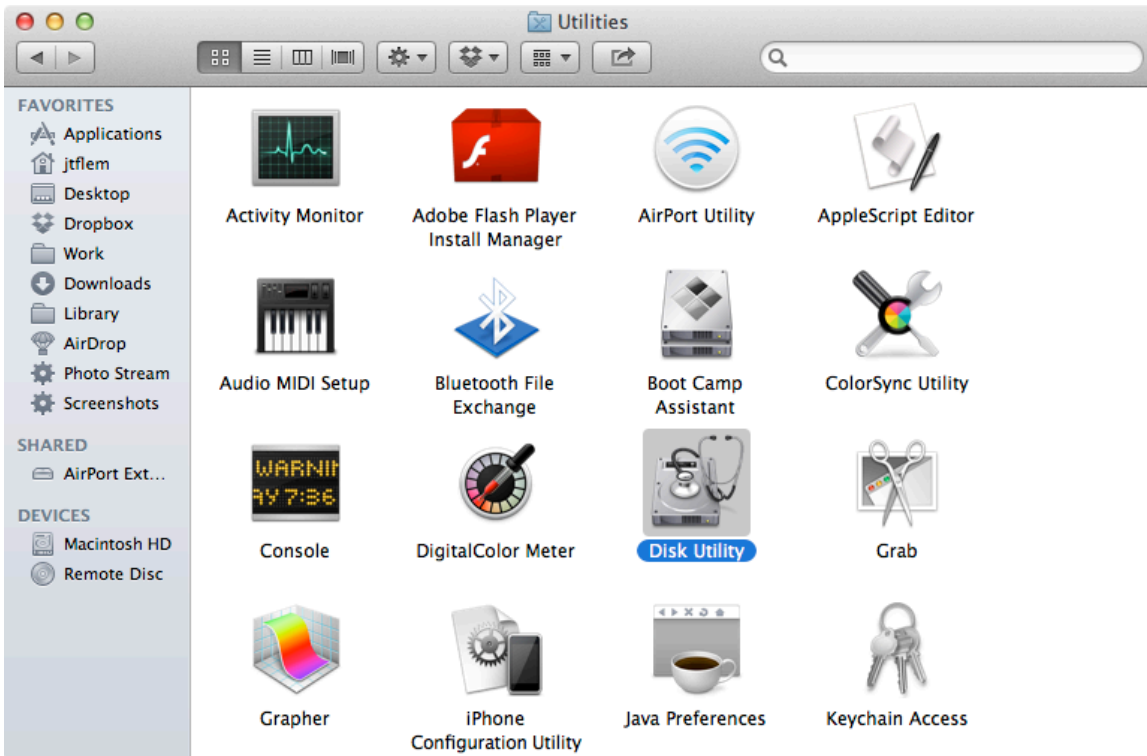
Utilities

FAVORITES
Applications
jtflem
Desktop
Dropbox
Work
Downloads
Library
AirDrop
Photo Stream
Screenshots

SHARED
AirPort Ext...

DEVICES
Macintosh HD
Remote Disc

Activity Monitor
Adobe Flash Player Install Manager
AirPort Utility
AppleScript Editor
Audio MIDI Setup
Bluetooth File Exchange
Boot Camp Assistant
ColorSync Utility
WARNIN
AY 7:36
Console
DigitalColor Meter
Disk Utility
Grab
Grapher
iPhone Configuration Utility
Java Preferences
Keychain Access